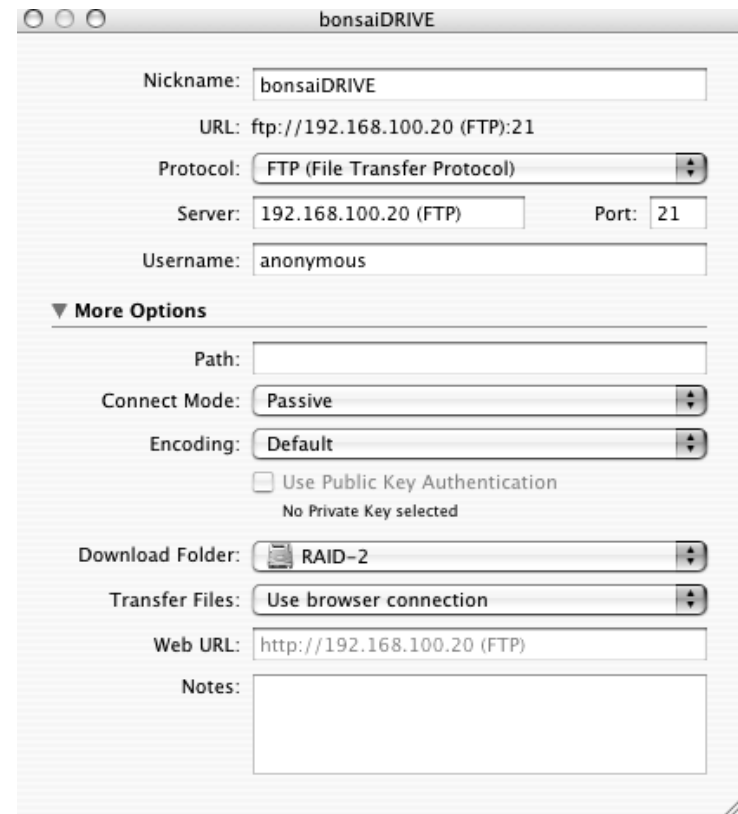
bonsaiDRIVE

Nickname: bonsaiDRIVE

URL: ftp://192.168.100.20 (FTP):21

Protocol: FTP (File Transfer Protocol)

Server: 192.168.100.20 (FTP) Port: 21

Username: anonymous

▼ More Options

Path:

Connect Mode: Passive

Encoding: Default

Use Public Key Authentication

No Private Key selected

Download Folder: RAID-2

Transfer Files: Use browser connection

Web URL: http://192.168.100.20 (FTP)

Notes: